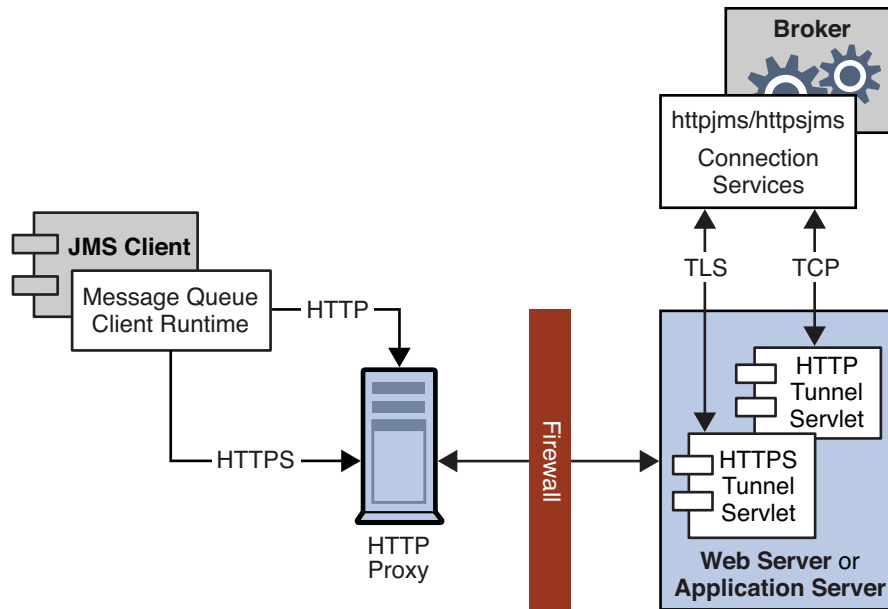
Broker

httpjms/httpsjms

Connection Services

TLS

TCP

JMS Client

Message Queue Client Runtime

HTTP

HTTPS

HTTP Proxy

Firewall

HTTP Tunnel Servlet

HTTPS Tunnel Servlet

Web Server or Application Server